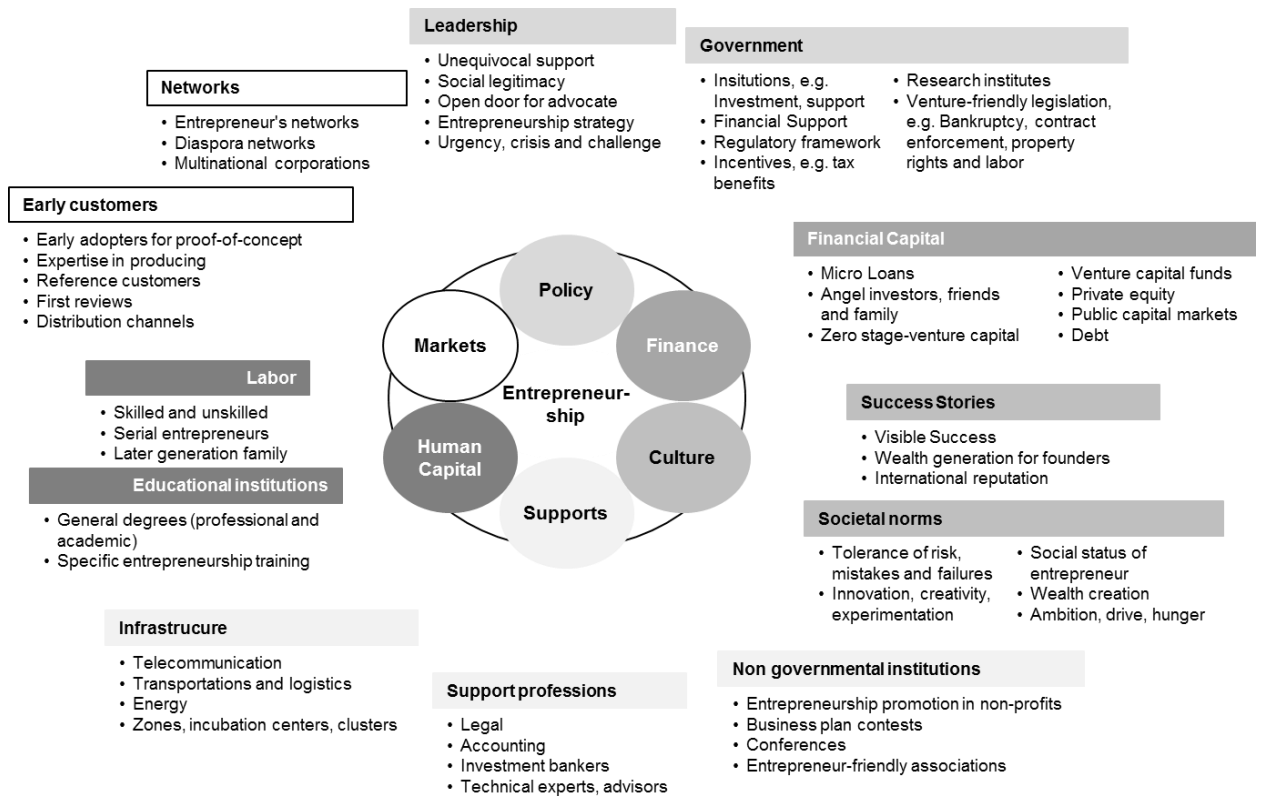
Leadership
• Unequivocal support
• Social legitimacy
• Open door for advocate
• Entrepreneurship strategy
• Urgency, crisis and challenge

Government
• Insitutions, e.g. Investment, support
• Financial Support
• Regulatory framework
• Incentives, e.g. tax benefits
• Research institutes
• Venture-friendly legislation, e.g. Bankruptcy, contract enforcement, property rights and labor

Networks
• Entrepreneur's networks
• Diaspora networks
• Multinational corporations

Early customers
• Early adopters for proof-of-concept
• Expertise in producing
• Reference customers
• First reviews
• Distribution channels

Financial Capital
• Micro Loans
• Angel investors, friends and family
• Zero stage-venture capital
• Venture capital funds
• Private equity
• Public capital markets
• Debt

Policy
Markets
Finance
Entrepreneurship
Human Capital
Culture
Supports

Labor
• Skilled and unskilled
• Serial entrepreneurs
• Later generation family

Educational institutions
• General degrees (professional and academic)
• Specific entrepreneurship training

Success Stories
• Visible Success
• Wealth generation for founders
• International reputation

Societal norms
• Tolerance of risk, mistakes and failures
• Innovation, creativity, experimentation
• Social status of entrepreneur
• Wealth creation
• Ambition, drive, hunger

Infrastrucure
• Telecommunication
• Transportations and logistics
• Energy
• Zones, incubation centers, clusters

Support professions
• Legal
• Accounting
• Investment bankers
• Technical experts, advisors

Non governmental institutions
• Entrepreneurship promotion in non-profits
• Business plan contests
• Conferences
• Entrepreneur-friendly associations